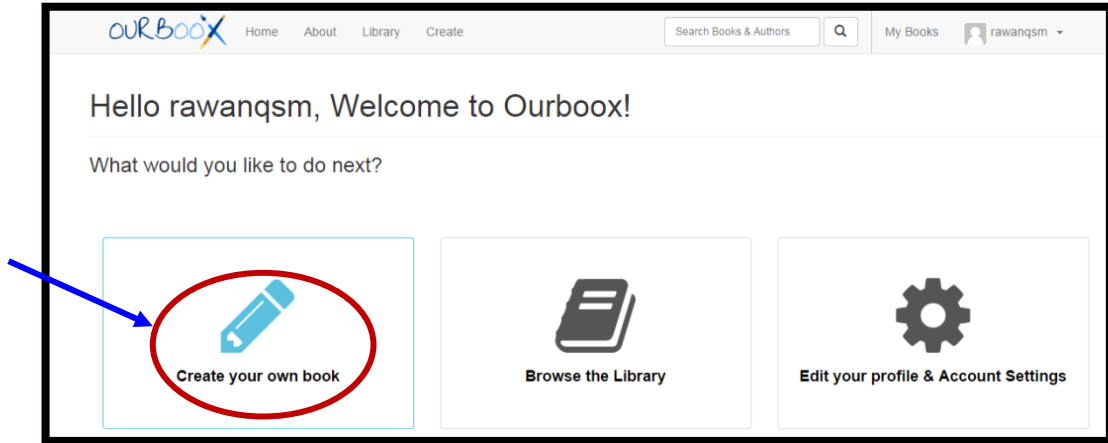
OURBOOX Home About Library Create

Search Books & Authors

My Books rawanqsm

Hello rawanqsm, Welcome to Ourboox!

What would you like to do next?

Create your own book

Browse the Library

Edit your profile & Account Settings